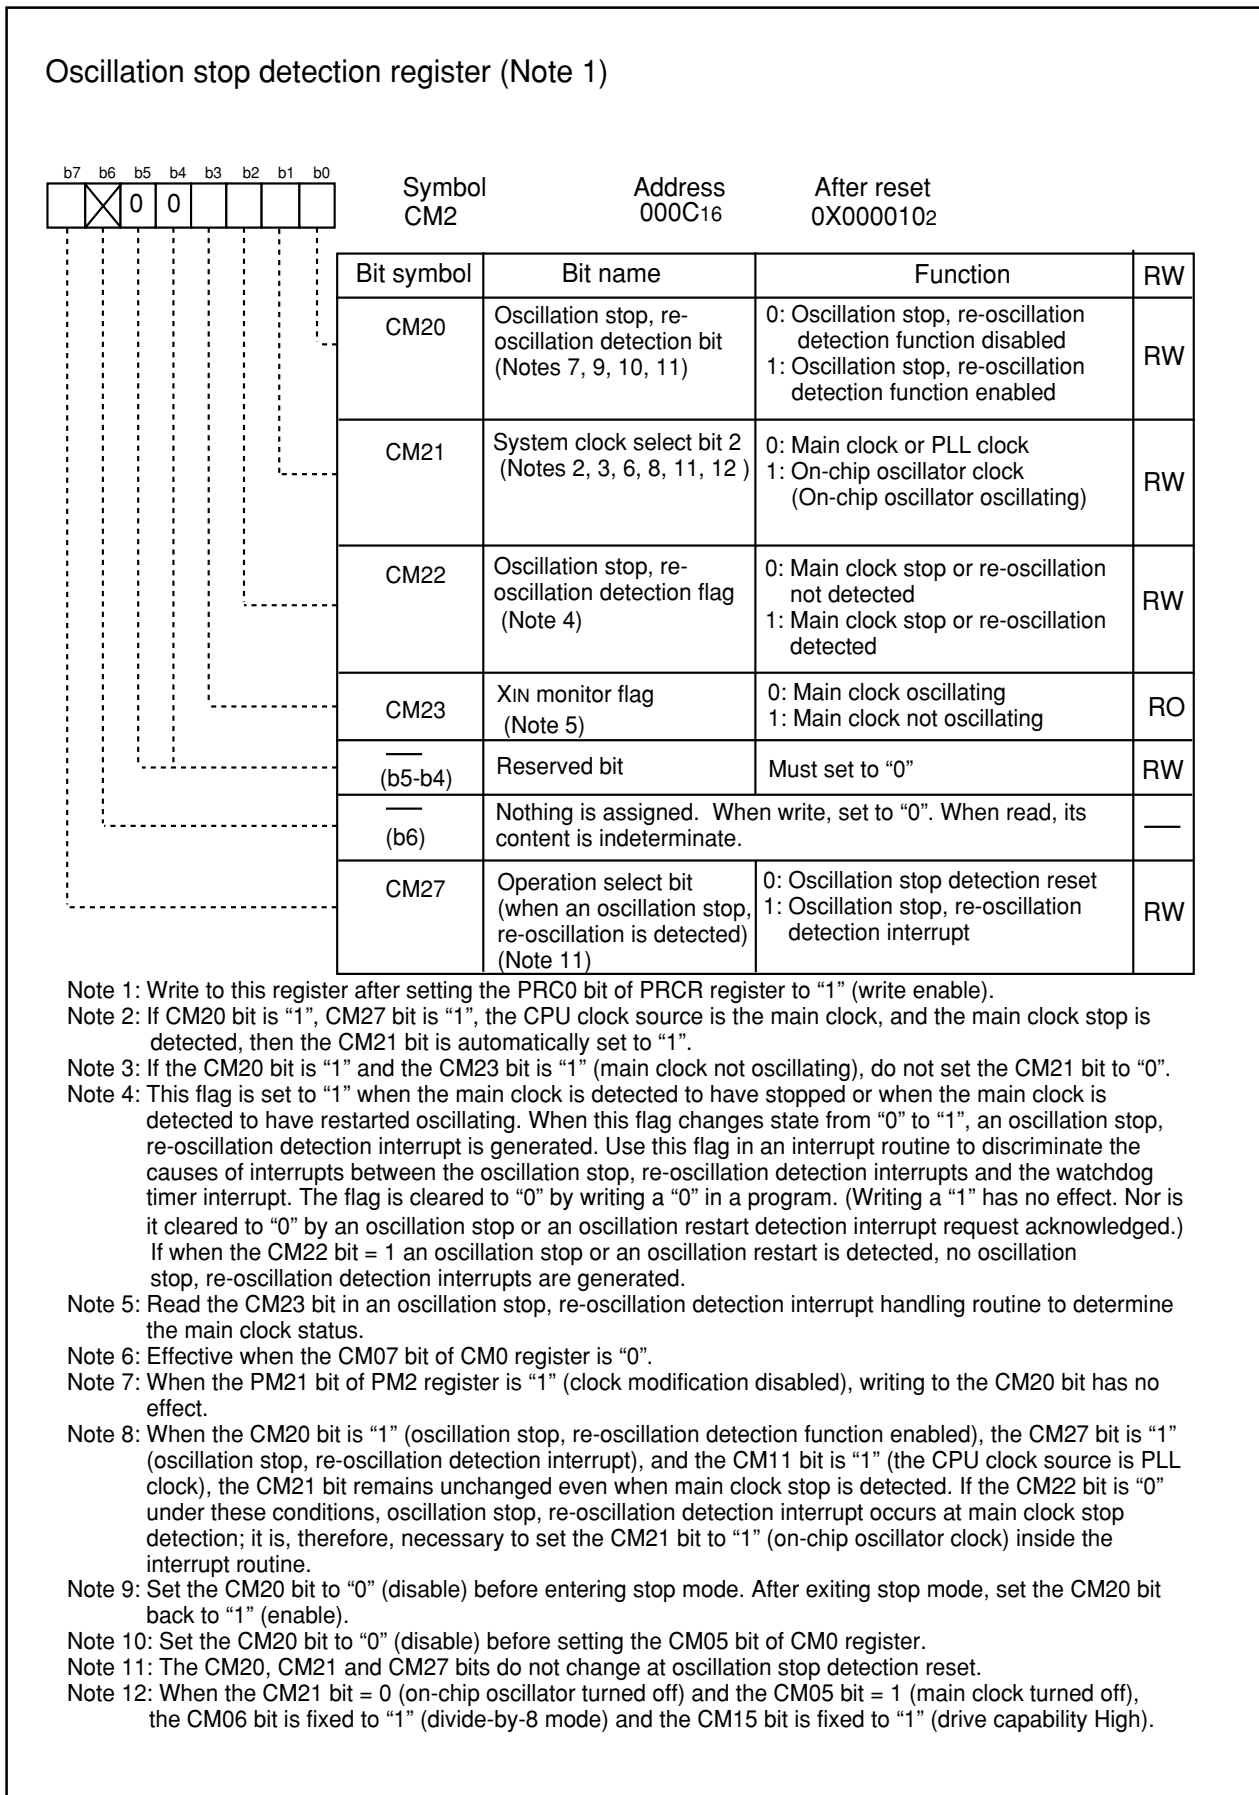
Oscillation stop detection register (Note 1)

| b7 | b6 | b5 | b4 | b3 | b2 | b1 | b0 |
|---|---|---|---|---|---|---|---|
|  |  | 0 | 0 |  |  |  |  |

Symbol
CM2

Address
$000C_{16}$

After reset
$0X000010_2$

| Bit symbol | Bit name | Function | RW |
|---|---|---|---|
| CM20 | Oscillation stop, re-oscillation detection bit (Notes 7, 9, 10, 11) | 0: Oscillation stop, re-oscillation detection function disabled 1: Oscillation stop, re-oscillation detection function enabled | RW |
| CM21 | System clock select bit 2 (Notes 2, 3, 6, 8, 11, 12 ) | 0: Main clock or PLL clock 1: On-chip oscillator clock (On-chip oscillator oscillating) | RW |
| CM22 | Oscillation stop, re-oscillation detection flag (Note 4) | 0: Main clock stop or re-oscillation not detected 1: Main clock stop or re-oscillation detected | RW |
| CM23 | XIN monitor flag (Note 5) | 0: Main clock oscillating 1: Main clock not oscillating | RO |
| — (b5-b4) | Reserved bit | Must set to “0” | RW |
| — (b6) | Nothing is assigned. When write, set to “0”. When read, its content is indeterminate. | | — |
| CM27 | Operation select bit (when an oscillation stop, re-oscillation is detected) (Note 11) | 0: Oscillation stop detection reset 1: Oscillation stop, re-oscillation detection interrupt | RW |

Note 1: Write to this register after setting the PRC0 bit of PRCR register to “1” (write enable).
Note 2: If CM20 bit is “1”, CM27 bit is “1”, the CPU clock source is the main clock, and the main clock stop is detected, then the CM21 bit is automatically set to “1”.
Note 3: If the CM20 bit is “1” and the CM23 bit is “1” (main clock not oscillating), do not set the CM21 bit to “0”.
Note 4: This flag is set to “1” when the main clock is detected to have stopped or when the main clock is detected to have restarted oscillating. When this flag changes state from “0” to “1”, an oscillation stop, re-oscillation detection interrupt is generated. Use this flag in an interrupt routine to discriminate the causes of interrupts between the oscillation stop, re-oscillation detection interrupts and the watchdog timer interrupt. The flag is cleared to “0” by writing a “0” in a program. (Writing a “1” has no effect. Nor is it cleared to “0” by an oscillation stop or an oscillation restart detection interrupt request acknowledged.) If when the CM22 bit = 1 an oscillation stop or an oscillation restart is detected, no oscillation stop, re-oscillation detection interrupts are generated.
Note 5: Read the CM23 bit in an oscillation stop, re-oscillation detection interrupt handling routine to determine the main clock status.
Note 6: Effective when the CM07 bit of CM0 register is “0”.
Note 7: When the PM21 bit of PM2 register is “1” (clock modification disabled), writing to the CM20 bit has no effect.
Note 8: When the CM20 bit is “1” (oscillation stop, re-oscillation detection function enabled), the CM27 bit is “1” (oscillation stop, re-oscillation detection interrupt), and the CM11 bit is “1” (the CPU clock source is PLL clock), the CM21 bit remains unchanged even when main clock stop is detected. If the CM22 bit is “0” under these conditions, oscillation stop, re-oscillation detection interrupt occurs at main clock stop detection; it is, therefore, necessary to set the CM21 bit to “1” (on-chip oscillator clock) inside the interrupt routine.
Note 9: Set the CM20 bit to “0” (disable) before entering stop mode. After exiting stop mode, set the CM20 bit back to “1” (enable).
Note 10: Set the CM20 bit to “0” (disable) before setting the CM05 bit of CM0 register.
Note 11: The CM20, CM21 and CM27 bits do not change at oscillation stop detection reset.
Note 12: When the CM21 bit = 0 (on-chip oscillator turned off) and the CM05 bit = 1 (main clock turned off), the CM06 bit is fixed to “1” (divide-by-8 mode) and the CM15 bit is fixed to “1” (drive capability High).